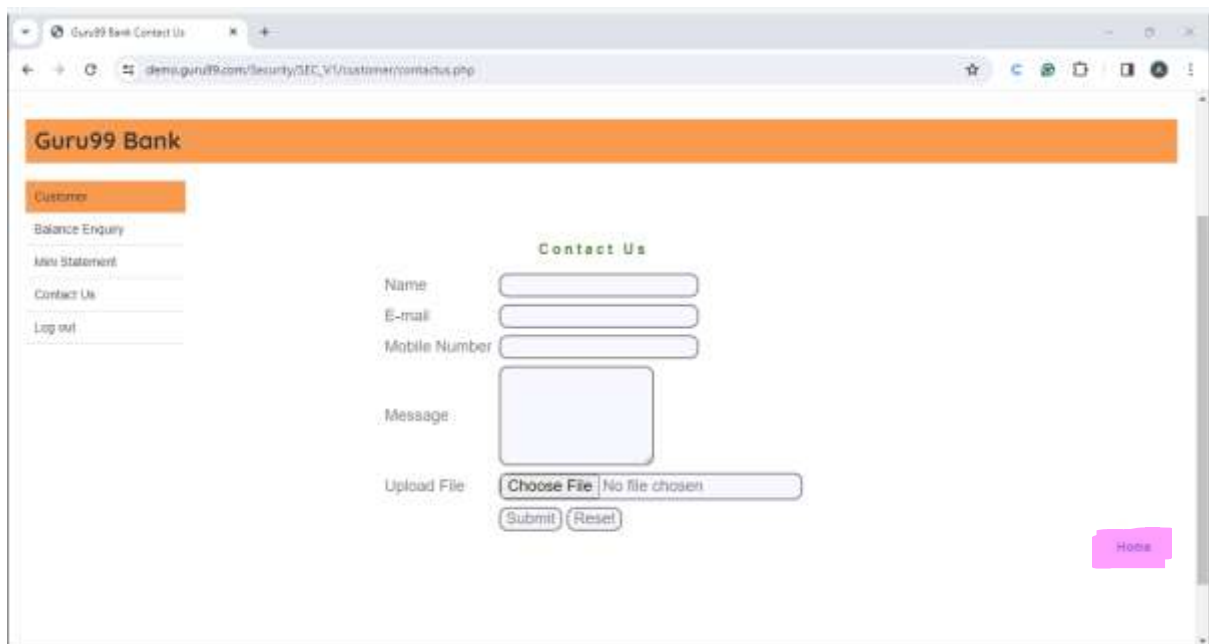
Guru99 Bank Contact Us

demo.guru99.com/Security/SEC_V1/customer/contactus.php

Guru99 Bank

Customer

Balance Enquiry

Mini Statement

Contact Us

Log out

Contact Us

Name

E-mail

Mobile Number

Message

Upload File

Choose File No file chosen

Submit Reset

Home